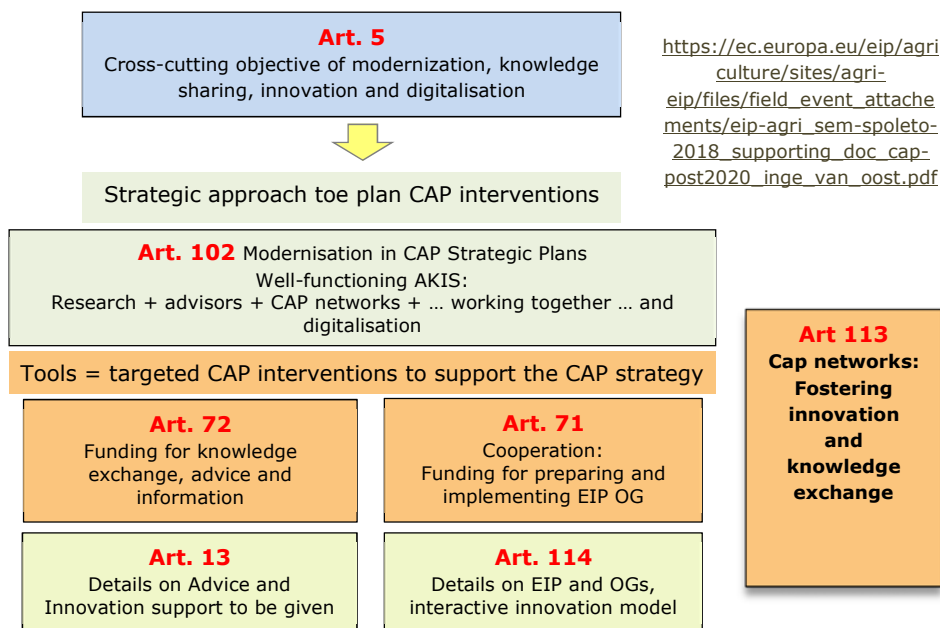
Art. 5
Cross-cutting objective of modernization, knowledge sharing, innovation and digitalisation

https://ec.europa.eu/eip/agriculture/sites/agri-eip/files/field_event_attachements/eip-agri_sem-spoleto-2018_supporting_doc_cap-post2020_inge_van_oost.pdf

Strategic approach toe plan CAP interventions

Art. 102 Modernisation in CAP Strategic Plans
Well-functioning AKIS:
Research + advisors + CAP networks + … working together … and digitalisation

Tools = targeted CAP interventions to support the CAP strategy

Art 113
Cap networks: Fostering innovation and knowledge exchange

Art. 72
Funding for knowledge exchange, advice and information

Art. 71
Cooperation:
Funding for preparing and implementing EIP OG

Art. 13
Details on Advice and Innovation support to be given

Art. 114
Details on EIP and OGs, interactive innovation model